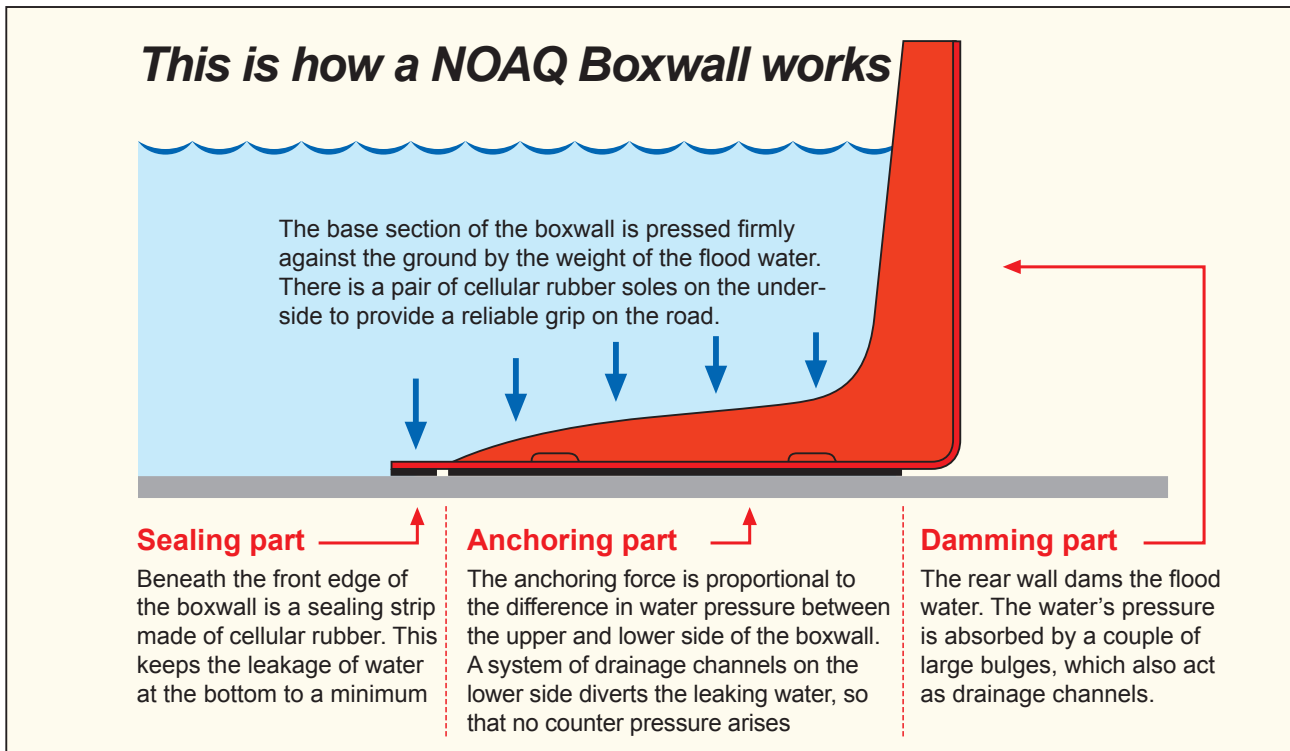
This is how a NOAQ Boxwall works

The base section of the boxwall is pressed firmly against the ground by the weight of the flood water. There is a pair of cellular rubber soles on the underside to provide a reliable grip on the road.

Sealing part

Beneath the front edge of the boxwall is a sealing strip made of cellular rubber. This keeps the leakage of water at the bottom to a minimum

Anchoring part

The anchoring force is proportional to the difference in water pressure between the upper and lower side of the boxwall. A system of drainage channels on the lower side diverts the leaking water, so that no counter pressure arises

Damming part

The rear wall dams the flood water. The water's pressure is absorbed by a couple of large bulges, which also act as drainage channels.